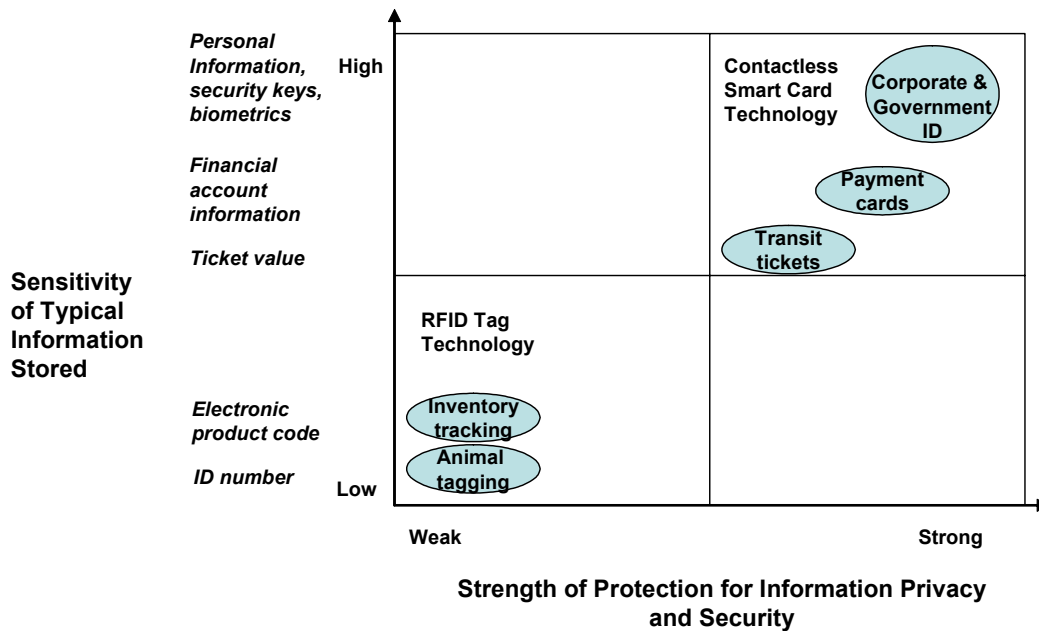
Personal Information, security keys, biometrics

High

Financial account information

Ticket value

Sensitivity of Typical Information Stored

Electronic product code

ID number

Low

Contactless Smart Card Technology

Corporate & Government ID

Payment cards

Transit tickets

RFID Tag Technology

Inventory tracking

Animal tagging

Weak

Strong

Strength of Protection for Information Privacy and Security